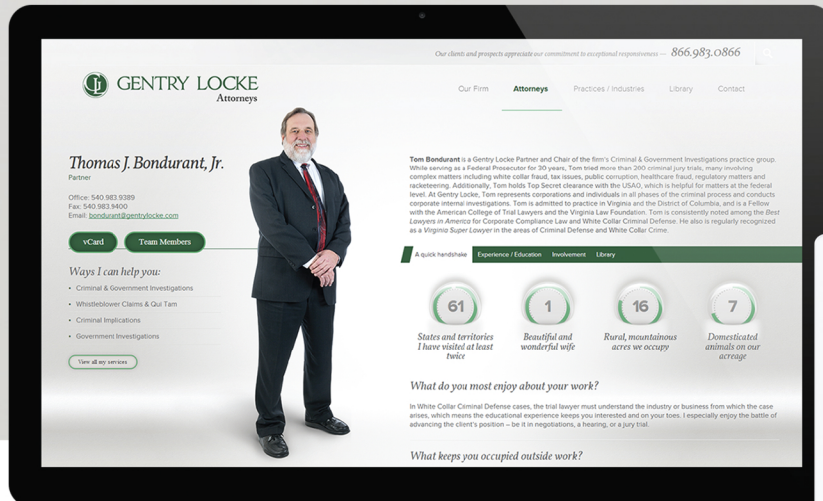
Our clients and prospects appreciate our commitment to exceptional responsiveness — 866.983.0866

GENTRY LOCKE
Attorneys

Our Firm Attorneys Practices / Industries Library Contact

Thomas J. Bondurant, Jr.
Partner

Office: 540.983.9389
Fax: 540.983.9400
Email: bondurant@gentrylocke.com

vCard Team Members

Ways I can help you:

- Criminal & Government Investigations
- Whistleblower Claims & Qui Tam
- Criminal Implications
- Government Investigations

View all my services

Tom Bondurant is a Gentry Locke Partner and Chair of the firm's Criminal & Government Investigations practice group. While serving as a Federal Prosecutor for 30 years, Tom tried more than 260 criminal jury trials, many involving complex matters including white collar fraud, tax issues, public corruption, healthcare fraud, regulatory matters and racketeering. Additionally, Tom holds Top Secret clearance with the USAO, which is helpful for matters at the federal level. At Gentry Locke, Tom represents corporations and individuals in all phases of the criminal process and conducts corporate internal investigations. Tom is admitted to practice in Virginia and the District of Columbia, and is a Fellow with the American College of Trial Lawyers and the Virginia Law Foundation. Tom is consistently noted among the Best Lawyers in America for Corporate Compliance Law and White Collar Criminal Defense. He also is regularly recognized as a Virginia Super Lawyer in the areas of Criminal Defense and White Collar Crime.

A quick handshake Experience / Education Involvement Library

61
States and territories I have visited at least twice

1
Beautiful and wonderful wife

16
Rural, mountainous acres we occupy

7
Domesticated animals on our acreage

What do you most enjoy about your work?

In White Collar Criminal Defense cases, the trial lawyer must understand the industry or business from which the case arises, which means the educational experience keeps you interested and on your toes. I especially enjoy the battle of advancing the client's position – be it in negotiations, a hearing, or a jury trial.

What keeps you occupied outside work?